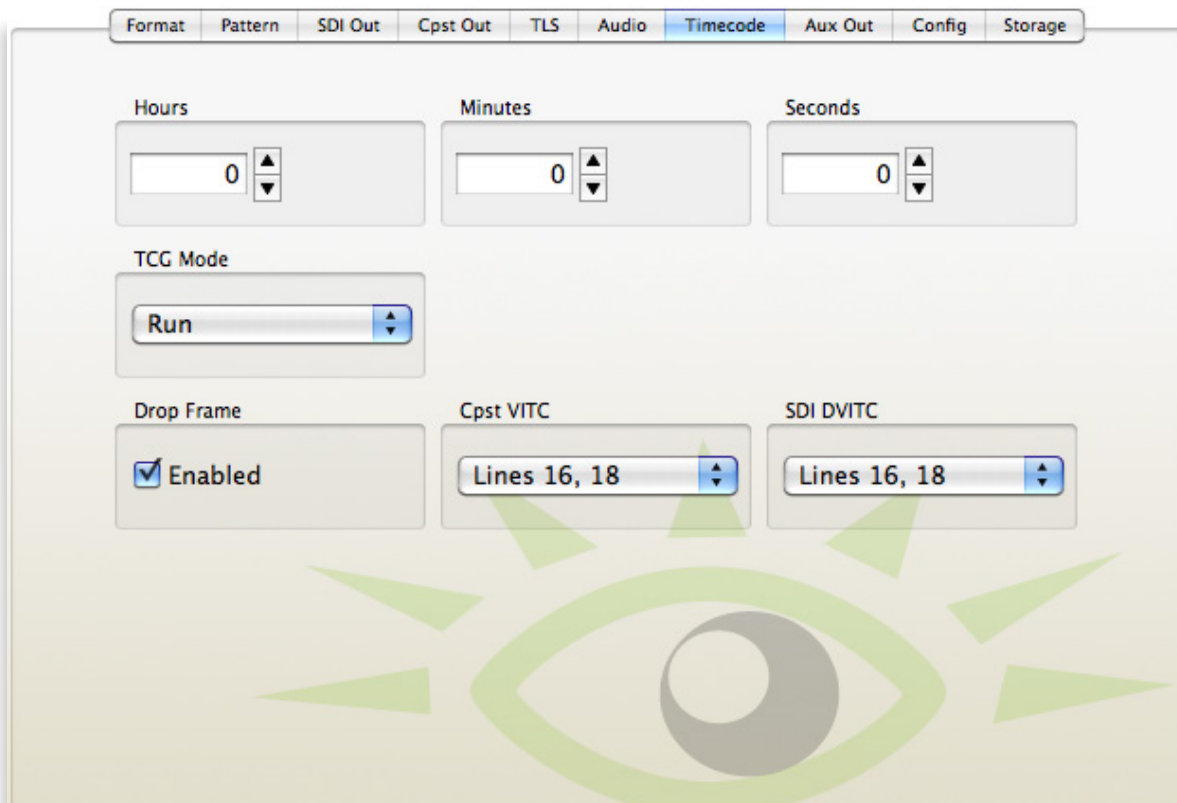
Format | Pattern | SDI Out | Cpst Out | TLS | Audio | Timecode | Aux Out | Config | Storage

Hours
0

Minutes
0

Seconds
0

TCG Mode
Run

Drop Frame
Enabled

Cpst VITC
Lines 16, 18

SDI DVITC
Lines 16, 18